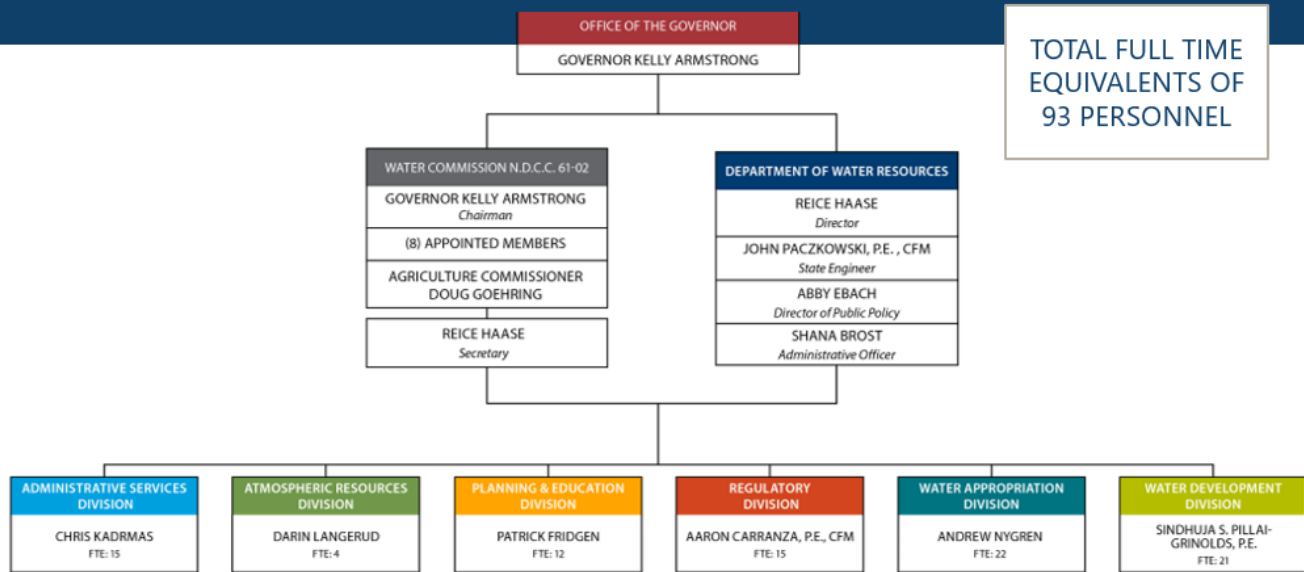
OFFICE OF THE GOVERNOR

GOVERNOR KELLY ARMSTRONG

TOTAL FULL TIME EQUIVALENTS OF 93 PERSONNEL

WATER COMMISSION N.D.C.C. 61-02

GOVERNOR KELLY ARMSTRONG
Chairman

(8) APPOINTED MEMBERS

AGRICULTURE COMMISSIONER DOUG GOEHRING

REICE HAASE
Secretary

DEPARTMENT OF WATER RESOURCES

REICE HAASE
Director

JOHN PACZKOWSKI, P.E. , CFM
State Engineer

ABBY EBACH
Director of Public Policy

SHANA BROST
Administrative Officer

ADMINISTRATIVE SERVICES DIVISION

CHRIS KADRMAS
FTE: 15

ATMOSPHERIC RESOURCES DIVISION

DARIN LANGERUD
FTE: 4

PLANNING & EDUCATION DIVISION

PATRICK FRIDGEN
FTE: 12

REGULATORY DIVISION

AARON CARRANZA, P.E., CFM
FTE: 15

WATER APPROPRIATION DIVISION

ANDREW NYGREN
FTE: 22

WATER DEVELOPMENT DIVISION

SINDHUJA S. PILLAI-GRINOLDS, P.E.
FTE: 21